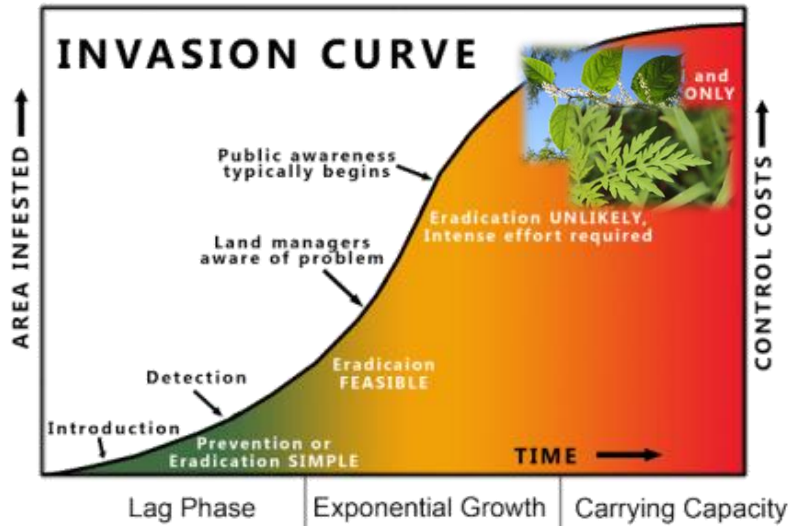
INVASION CURVE

AREA INFESTED

CONTROL COSTS

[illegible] and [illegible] ONLY

Public awareness typically begins

Eradication UNLIKELY, Intense effort required

Land managers aware of problem

Eradicaion FEASIBLE

Detection

Introduction

Prevention or Eradication SIMPLE

TIME

Lag Phase

Exponential Growth

Carrying Capacity